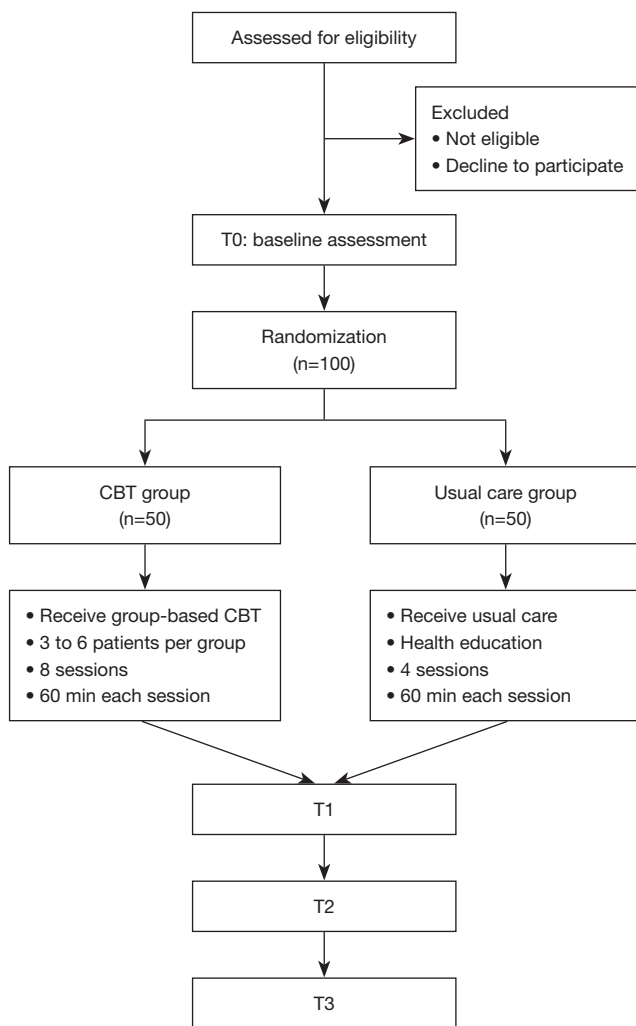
Assessed for eligibility

Excluded
• Not eligible
• Decline to participate

T0: baseline assessment

Randomization
(n=100)

CBT group
(n=50)

Usual care group
(n=50)

• Receive group-based CBT
• 3 to 6 patients per group
• 8 sessions
• 60 min each session

• Receive usual care
• Health education
• 4 sessions
• 60 min each session

T1

T2

T3